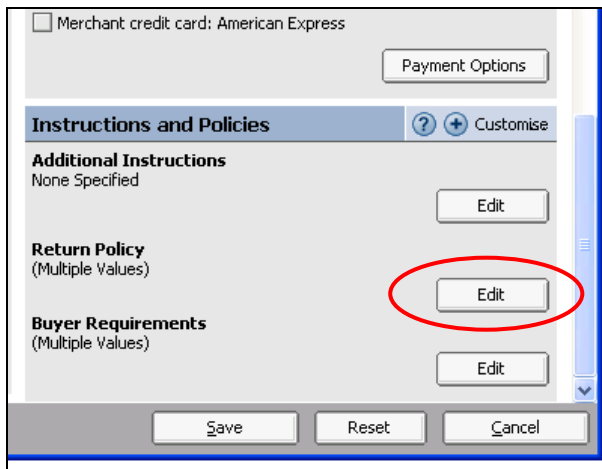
Merchant credit card: American Express

Payment Options

Instructions and Policies

? + Customise

Additional Instructions
None Specified

Edit

Return Policy
(Multiple Values)

Edit

Buyer Requirements
(Multiple Values)

Edit

Save

Reset

Cancel